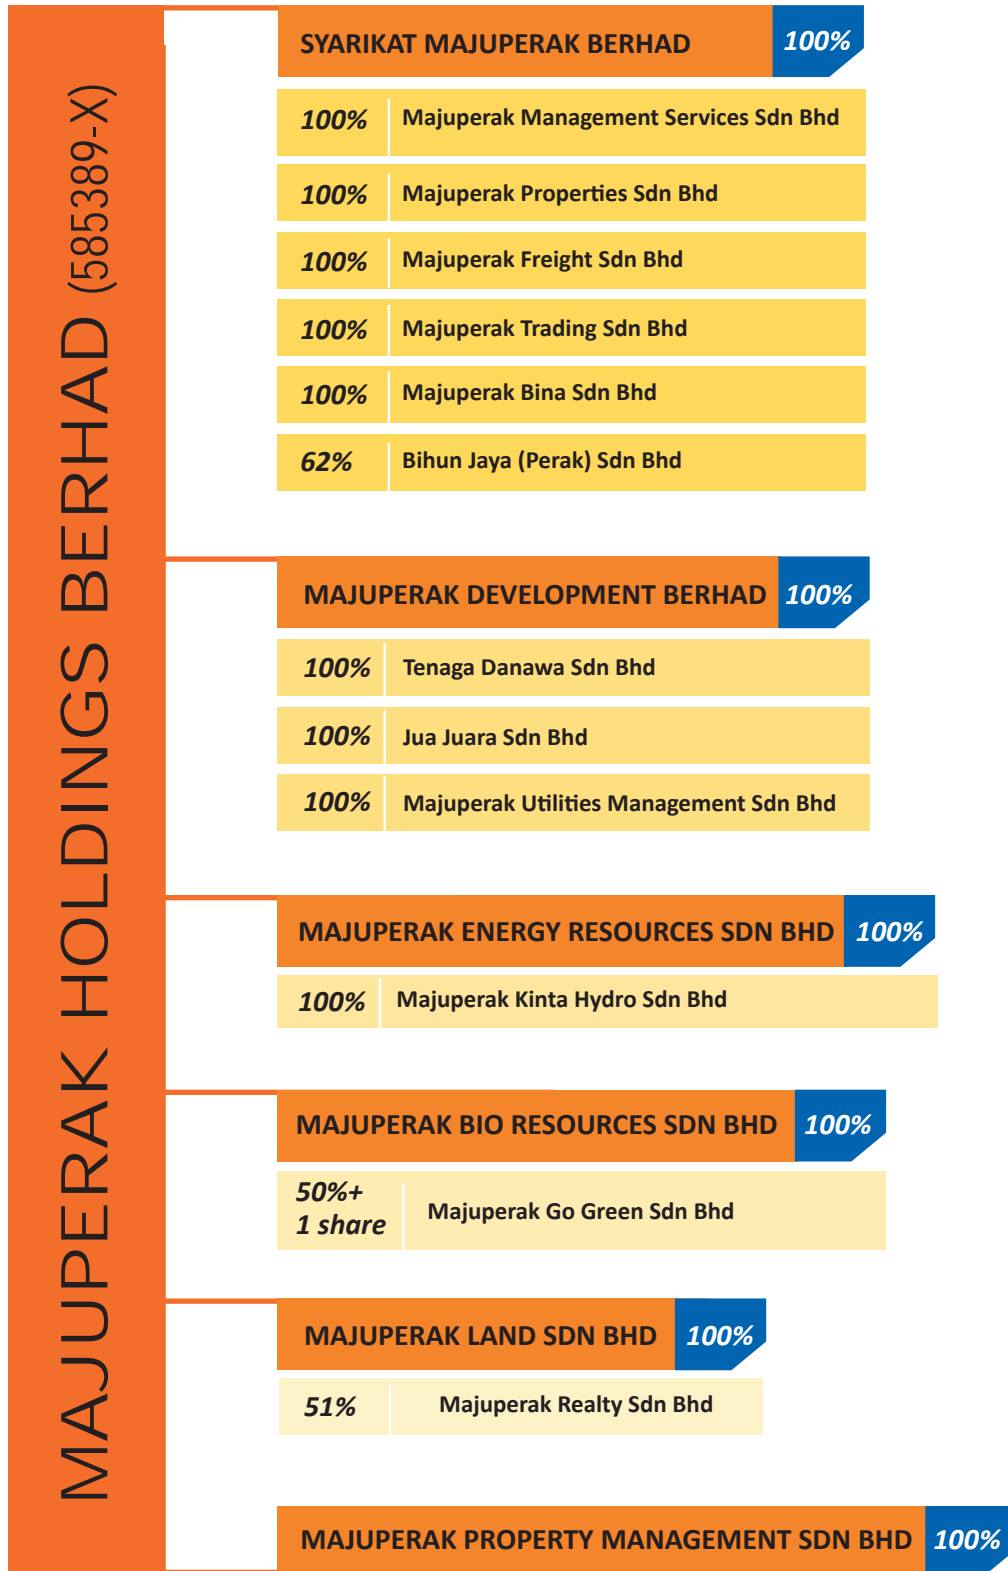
MAJUPERAK HOLDINGS BERHAD (585389-X)

SYARIKAT MAJUPERAK BERHAD 100%

| | |
|---|---|
| 100% | Majuperak Management Services Sdn Bhd |
| 100% | Majuperak Properties Sdn Bhd |
| 100% | Majuperak Freight Sdn Bhd |
| 100% | Majuperak Trading Sdn Bhd |
| 100% | Majuperak Bina Sdn Bhd |
| 62% | Bihun Jaya (Perak) Sdn Bhd |

MAJUPERAK DEVELOPMENT BERHAD 100%

| | |
|---|---|
| 100% | Tenaga Danawa Sdn Bhd |
| 100% | Jua Juara Sdn Bhd |
| 100% | Majuperak Utilities Management Sdn Bhd |

MAJUPERAK ENERGY RESOURCES SDN BHD 100%

| | |
|---|---|
| 100% | Majuperak Kinta Hydro Sdn Bhd |

MAJUPERAK BIO RESOURCES SDN BHD 100%

| | |
|---|---|
| 50%+ 1 share | Majuperak Go Green Sdn Bhd |

MAJUPERAK LAND SDN BHD 100%

| | |
|---|---|
| 51% | Majuperak Realty Sdn Bhd |

MAJUPERAK PROPERTY MANAGEMENT SDN BHD 100%